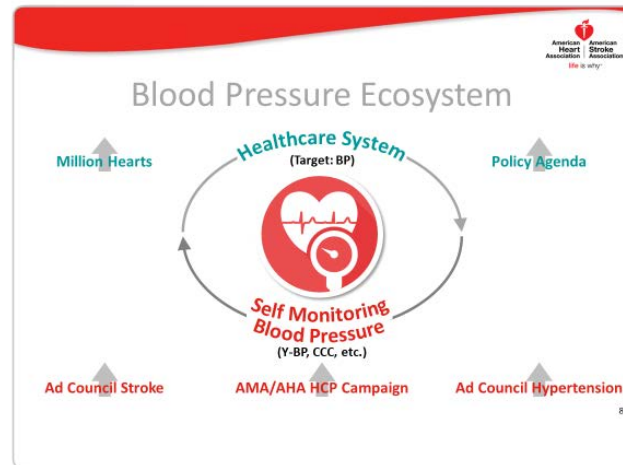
American Heart Association | American Stroke Association
life is why

Blood Pressure Ecosystem

Million Hearts

Healthcare System
(Target: BP)

Policy Agenda

Self Monitoring Blood Pressure
(Y-BP, CCC, etc.)

Ad Council Stroke

AMA/AHA HCP Campaign

Ad Council Hypertension

8